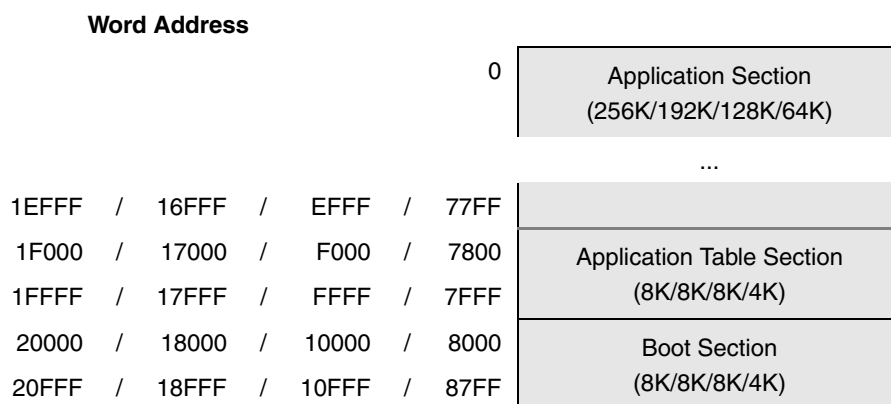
Word Address

0

Application Section
(256K/192K/128K/64K)

...

1EFFF / 16FFF / EFFF / 77FF

1F000 / 17000 / F000 / 7800

Application Table Section
(8K/8K/8K/4K)

1FFFF / 17FFF / FFFF / 7FFF

20000 / 18000 / 10000 / 8000

Boot Section
(8K/8K/8K/4K)

20FFF / 18FFF / 10FFF / 87FF